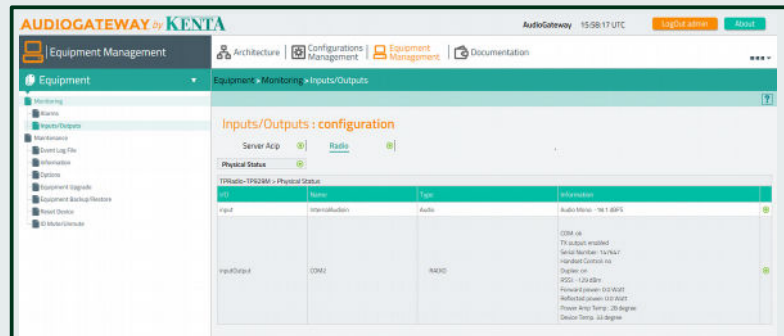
AUDIOGATEWAY by KENTA

AudioGateway 15:58:17 UTC

Logout admin

About

Equipment Management

Architecture | Configurations Management | Equipment Management | Documentation

Equipment

Equipment > Monitoring > Inputs/Outputs

Monitoring

Alarms

Inputs/Outputs

Maintenance

Event Log File

Information

Options

Equipment Upgrade

Equipment Backup/Restore

Reset Device

ID Mute/Unmute

?

Inputs/Outputs : configuration

Server Acip

Radio

Physical Status

TPRadio-TP929M > Physical Status

| I/O | Name | Type | Information |
|---|---|---|---|
| Input | IntercomAudio | Audio | Audio Mono : -16.1 dBFS |
| InputOutput | COM2 | RADIO | COM ok<br>TX outputs enabled<br>Serial Number: 147647<br>Handset Control: no<br>Duplex: on<br>RSSI: -129 dBm<br>Forward power: 0.0 Watt<br>Reflected power: 0.0 Watt<br>Power Amp Temp.: 28 degree<br>Device Temp.: 33 degree |